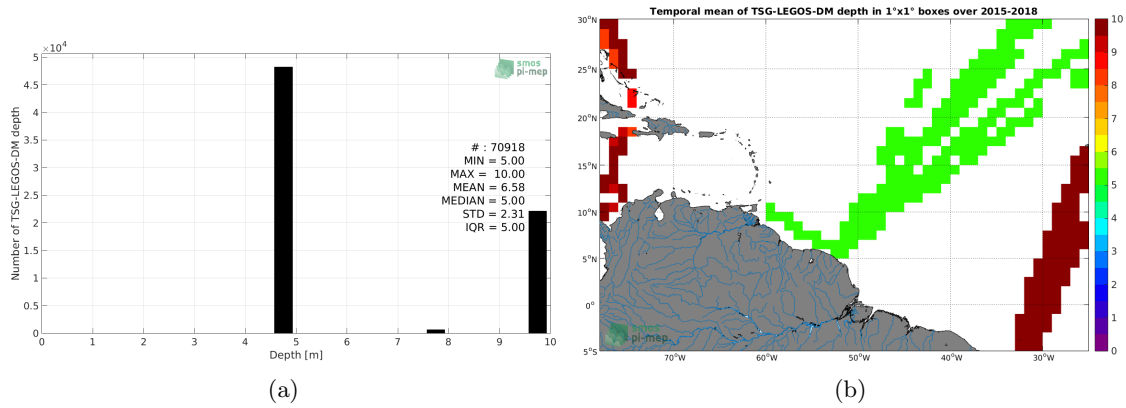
$\times10^4$
5
4.5
4
3.5
3
2.5
2
1.5
1
0.5
0
Number of TSG-LEGOS-DM depth
smos pi-mep
# : 70918
MIN = 5.00
MAX = 10.00
MEAN = 6.58
MEDIAN = 5.00
STD = 2.31
IQR = 5.00
0 1 2 3 4 5 6 7 8 9 10
Depth [m]
(a)

Temporal mean of TSG-LEGOS-DM depth in 1°x1° boxes over 2015-2018
30°N
25°N
20°N
15°N
10°N
5°N
0°
5°S
70°W 60°W 50°W 40°W 30°W
smos pi-mep
10
9
8
7
6
5
4
3
2
1
0
(b)